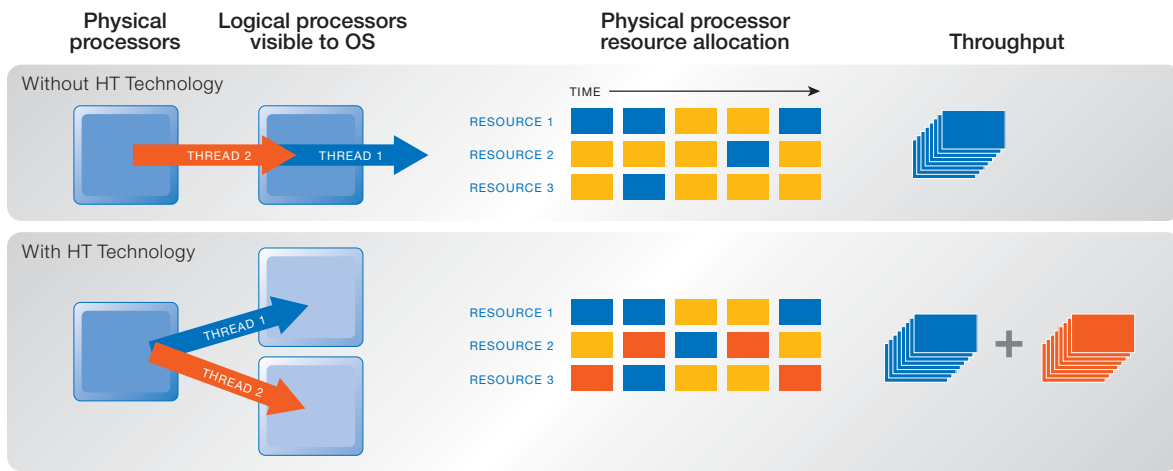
Physical processors

Logical processors visible to OS

Physical processor resource allocation

Throughput

Without HT Technology

THREAD 2

THREAD 1

TIME

RESOURCE 1

RESOURCE 2

RESOURCE 3

With HT Technology

THREAD 1

THREAD 2

RESOURCE 1

RESOURCE 2

RESOURCE 3

+